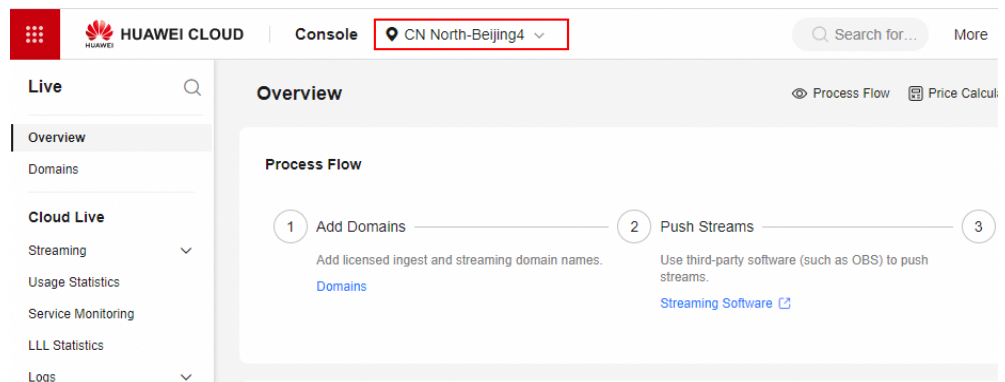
HUAWEI
HUAWEI CLOUD
Console
CN North-Beijing4
Search for...
More

Live
Overview
Domains
Cloud Live
Streaming
Usage Statistics
Service Monitoring
LLL Statistics
Logs

Overview
Process Flow
Price Calcula

Process Flow

1 Add Domains
Add licensed ingest and streaming domain names.
Domains

2 Push Streams
Use third-party software (such as OBS) to push streams.
Streaming Software

3